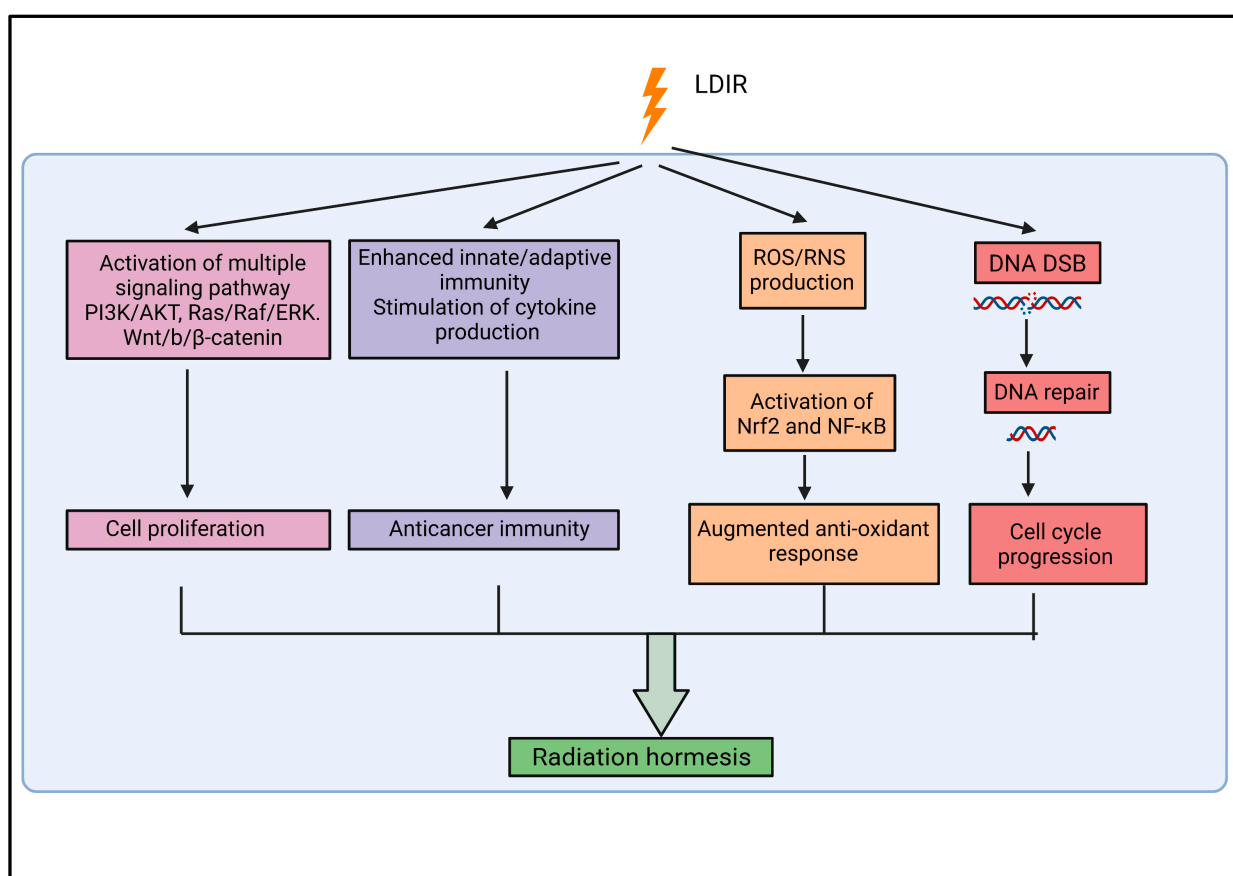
LDIR

Activation of multiple signaling pathway PI3K/AKT, Ras/Raf/ERK. Wnt/b/β-catenin

Enhanced innate/adaptive immunity Stimulation of cytokine production

ROS/RNS production

DNA DSB

DNA repair

Activation of Nrf2 and NF-κB

Cell proliferation

Anticancer immunity

Augmented anti-oxidant response

Cell cycle progression

Radiation hormesis